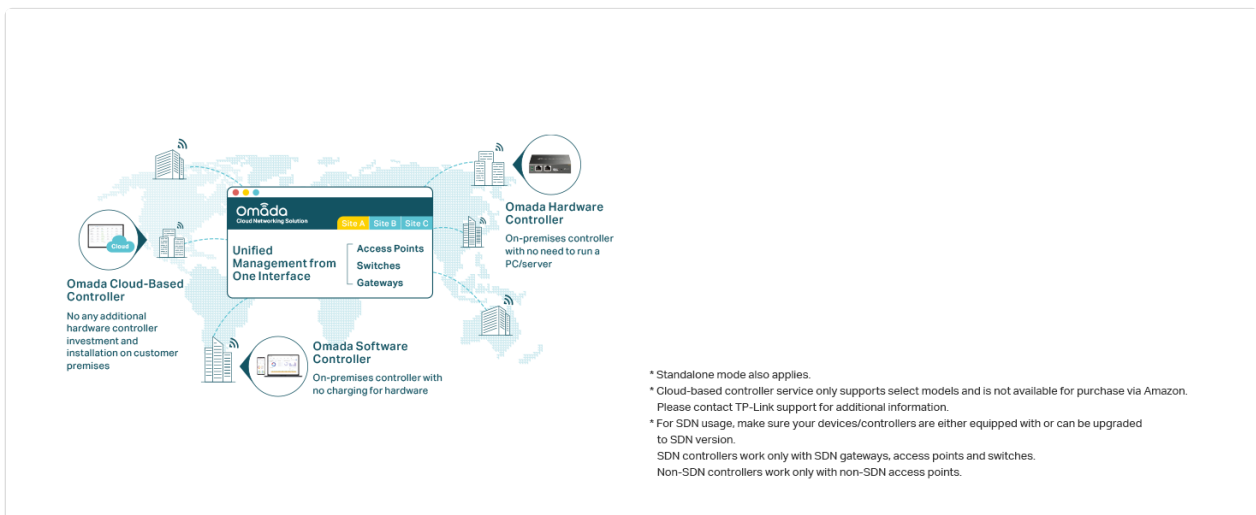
Omada
Cloud Networking Solution

Site A Site B Site C

Unified Management from One Interface

Access Points
Switches
Gateways

Cloud

Omada Cloud-Based Controller

No any additional hardware controller investment and installation on customer premises

Omada Hardware Controller

On-premises controller with no need to run a PC/server

Omada Software Controller

On-premises controller with no charging for hardware

* Standalone mode also applies.
* Cloud-based controller service only supports select models and is not available for purchase via Amazon. Please contact TP-Link support for additional information.
* For SDN usage, make sure your devices/controllers are either equipped with or can be upgraded to SDN version.
SDN controllers work only with SDN gateways, access points and switches.
Non-SDN controllers work only with non-SDN access points.